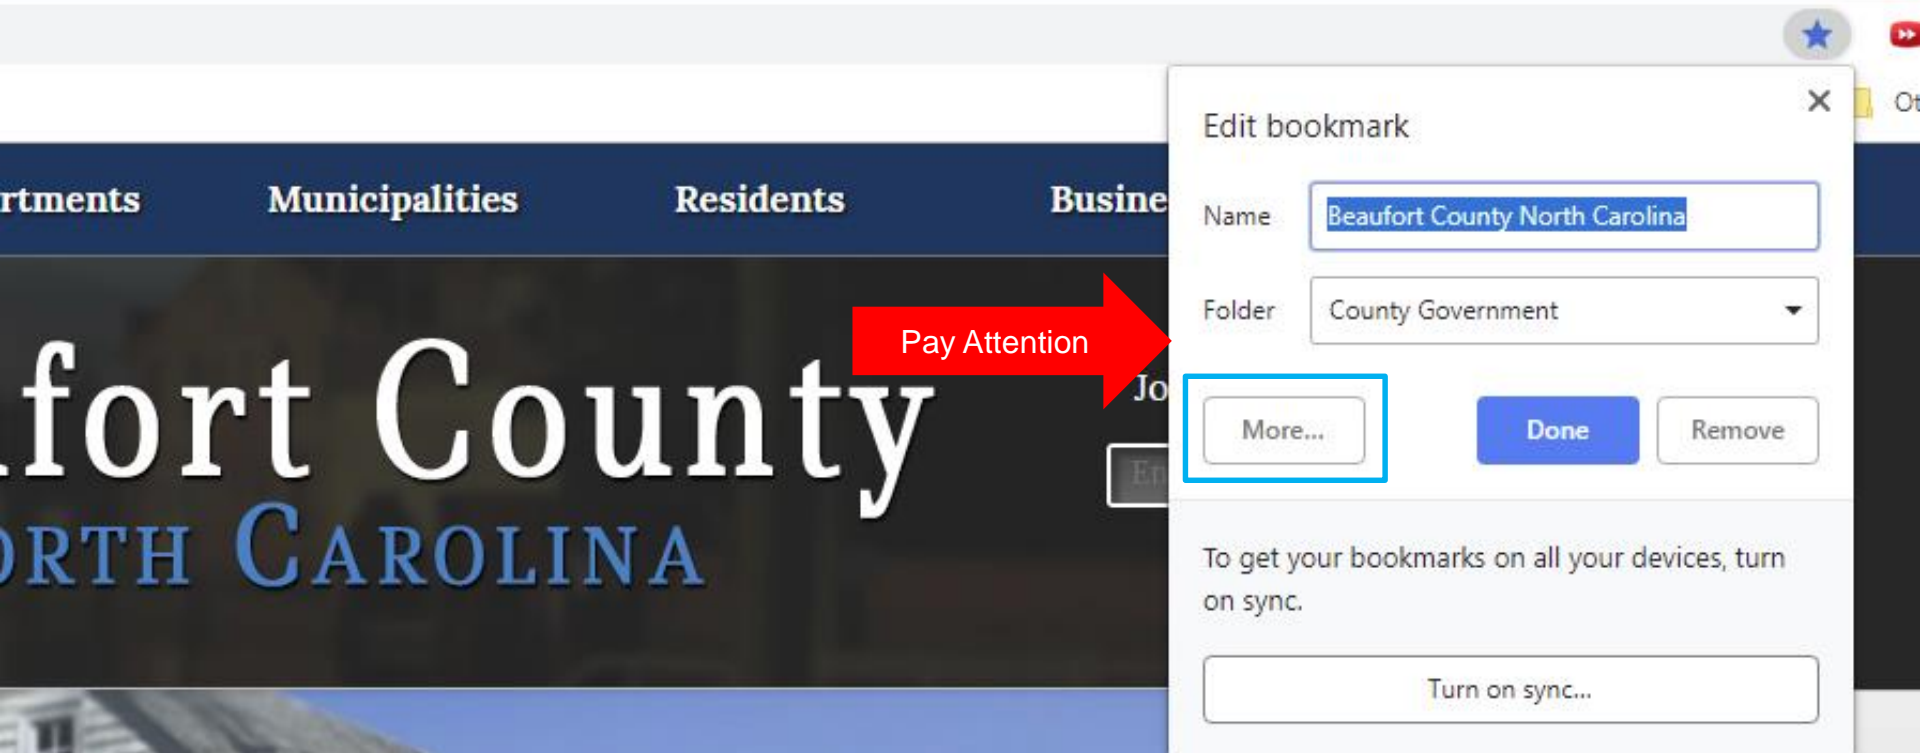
Ot

rtments Municipalities Residents Busine

fort County
RTH CAROLINA

Pay Attention

Jo

En

Edit bookmark

Name Beaufort County North Carolina

Folder County Government

More... Done Remove

To get your bookmarks on all your devices, turn on sync.

Turn on sync...